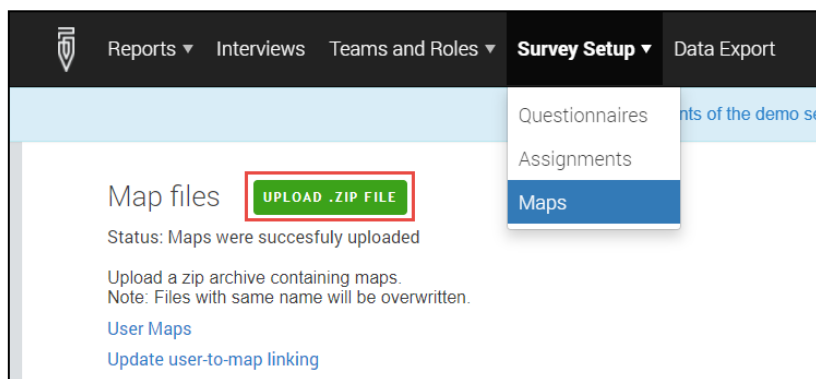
Reports ▾ Interviews Teams and Roles ▾ **Survey Setup ▾** Data Export

Questionnaires
Assignments
Maps

nts of the demo se

Map files UPLOAD .ZIP FILE

Status: Maps were succesfuly uploaded

Upload a zip archive containing maps.
Note: Files with same name will be overwritten.

User Maps

Update user-to-map linking